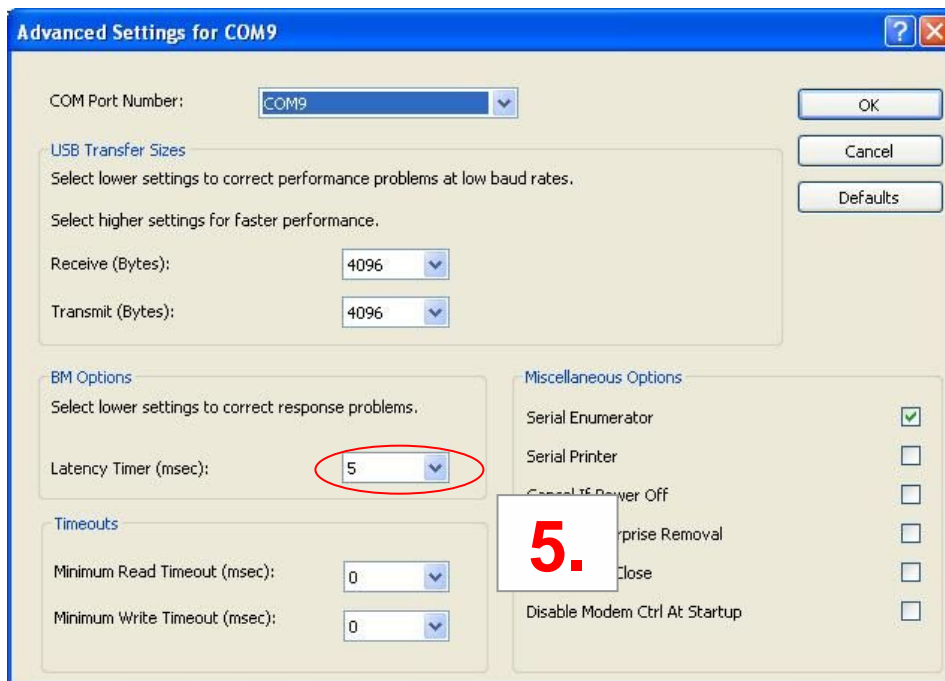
Advanced Settings for COM9

COM Port Number: COM9

OK

Cancel

Defaults

USB Transfer Sizes

Select lower settings to correct performance problems at low baud rates.

Select higher settings for faster performance.

Receive (Bytes): 4096

Transmit (Bytes): 4096

BM Options

Select lower settings to correct response problems.

Latency Timer (msec): 5

Timeouts

Minimum Read Timeout (msec): 0

Minimum Write Timeout (msec): 0

Miscellaneous Options

Serial Enumerator

Serial Printer

Cancel If Power Off

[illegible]rprise Removal

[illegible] Close

Disable Modem Ctrl At Startup

5.